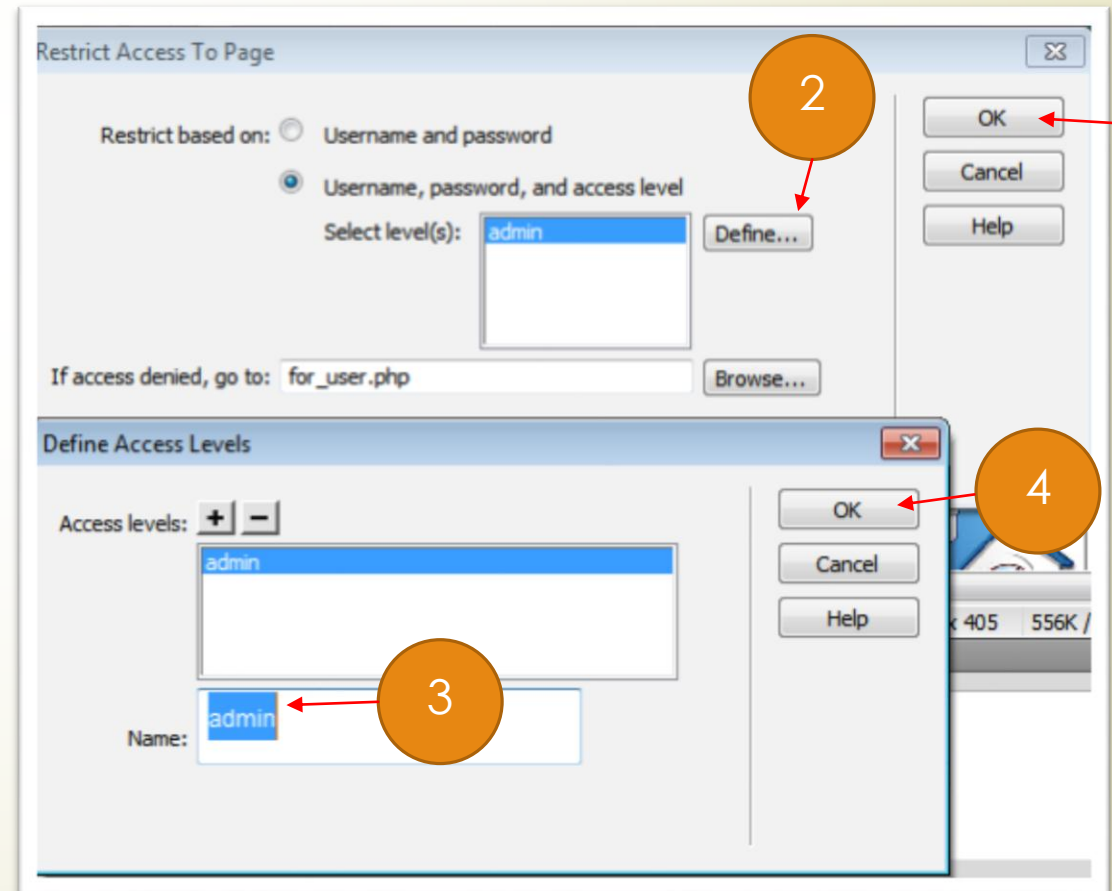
Restrict Access To Page

Restrict based on: Username and password

Username, password, and access level

Select level(s): admin

Define...

If access denied, go to: for_user.php

Browse...

2

OK

Cancel

Help

Define Access Levels

Access levels: + −

admin

Name: admin

3

OK

Cancel

Help

4

x 405 556K /